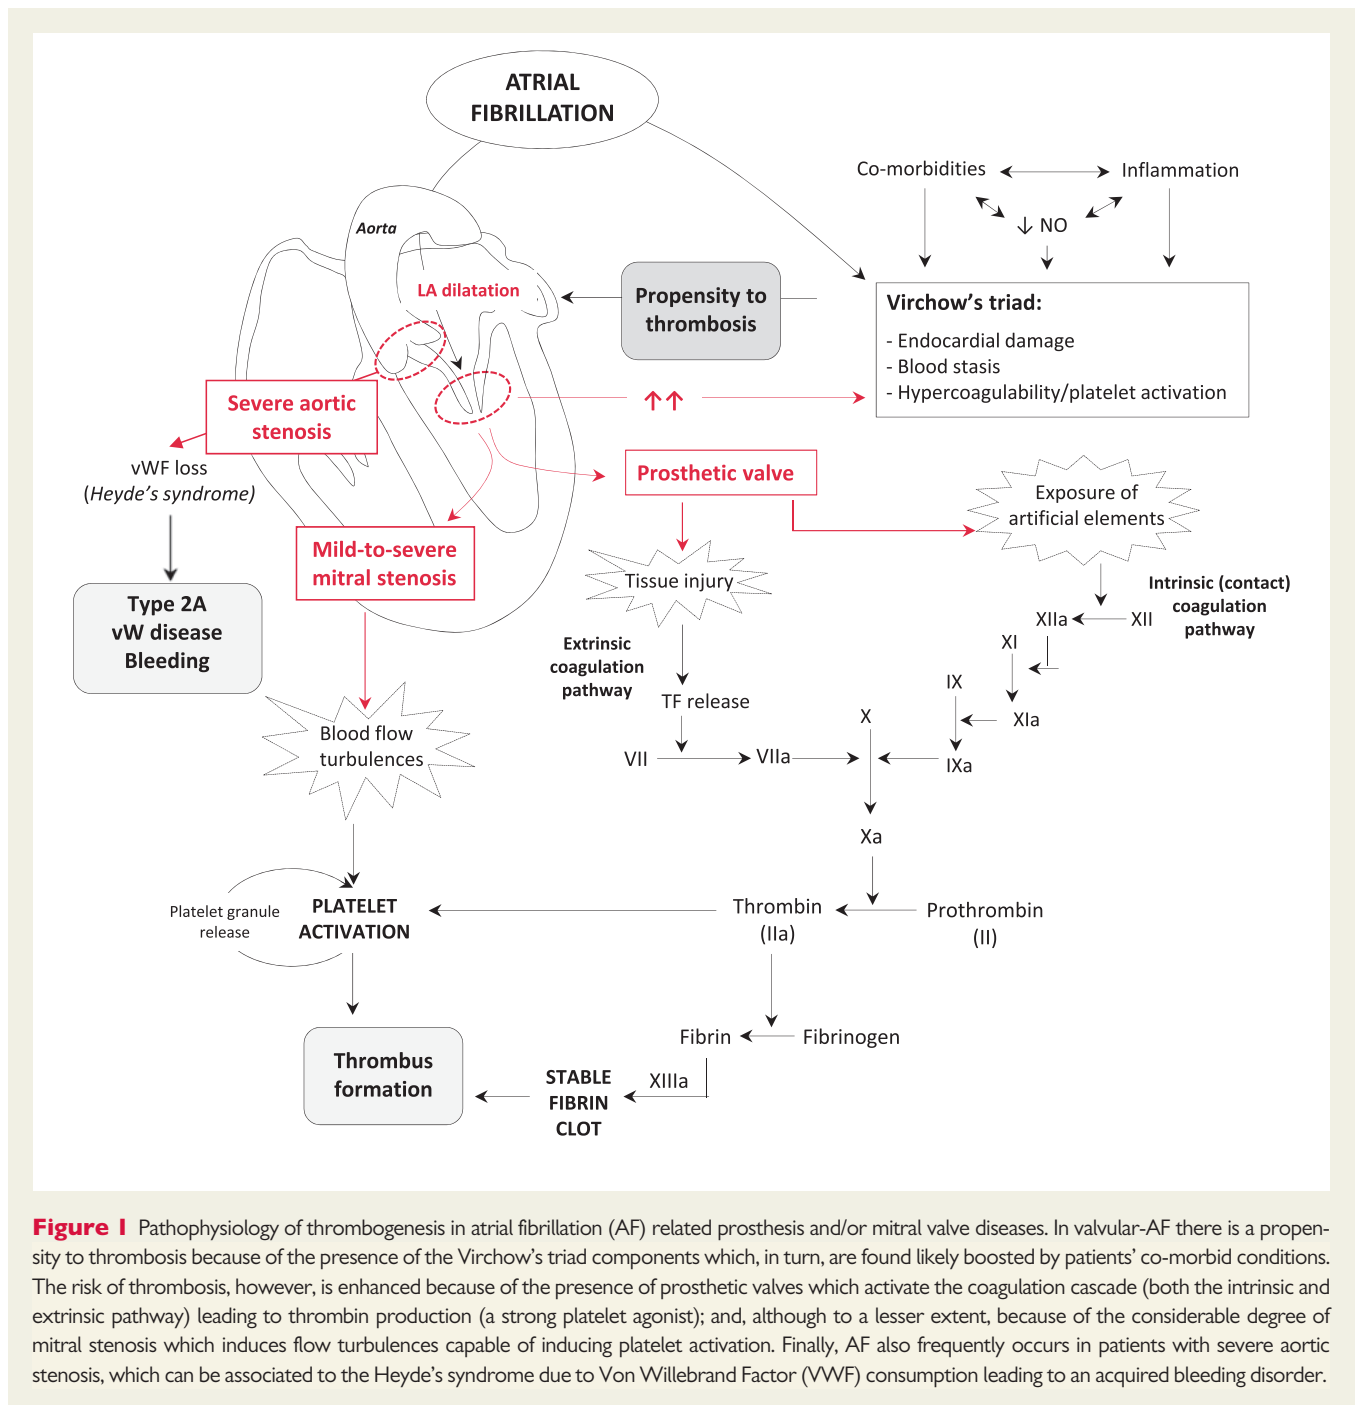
ATRIAL FIBRILLATION

Co-morbidities ⟷ Inflammation

↓ NO

Aorta

LA dilatation

Propensity to thrombosis

Virchow's triad:
- Endocardial damage
- Blood stasis
- Hypercoagulability/platelet activation

↑↑

Severe aortic stenosis

vWF loss
(*Heyde's syndrome*)

Type 2A
vW disease
Bleeding

Mild-to-severe mitral stenosis

Prosthetic valve

Exposure of artificial elements

Tissue injury

Extrinsic coagulation pathway

Intrinsic (contact) coagulation pathway

XIIa XII

XI

IX

XIa

TF release

X

VII VIIa

IXa

Xa

Blood flow turbulences

Platelet granule release

PLATELET ACTIVATION

Thrombin (IIa)

Prothrombin (II)

Fibrin

Fibrinogen

Thrombus formation

STABLE FIBRIN CLOT

XIIIa

**Figure 1** Pathophysiology of thrombogenesis in atrial fibrillation (AF) related prosthesis and/or mitral valve diseases. In valvular-AF there is a propensity to thrombosis because of the presence of the Virchow's triad components which, in turn, are found likely boosted by patients' co-morbid conditions. The risk of thrombosis, however, is enhanced because of the presence of prosthetic valves which activate the coagulation cascade (both the intrinsic and extrinsic pathway) leading to thrombin production (a strong platelet agonist); and, although to a lesser extent, because of the considerable degree of mitral stenosis which induces flow turbulences capable of inducing platelet activation. Finally, AF also frequently occurs in patients with severe aortic stenosis, which can be associated to the Heyde's syndrome due to Von Willebrand Factor (VWF) consumption leading to an acquired bleeding disorder.